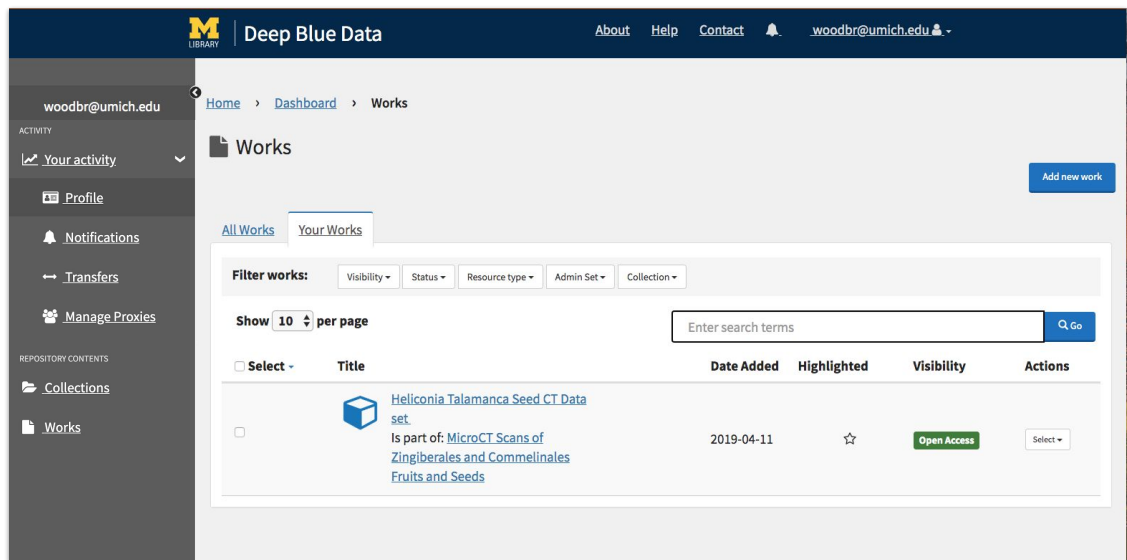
M
LIBRARY
Deep Blue Data

About Help Contact woodbr@umich.edu

woodbr@umich.edu
ACTIVITY
Your activity
Profile
Notifications
Transfers
Manage Proxies
REPOSITORY CONTENTS
Collections
Works

Home › Dashboard › Works

Works

Add new work

All Works Your Works

Filter works: Visibility Status Resource type Admin Set Collection

Show 10 per page

Enter search terms
Go

| Select | Title | Date Added | Highlighted | Visibility | Actions |
|---|---|---|---|---|---|
| | Heliconia Talamanca Seed CT Data set Is part of: MicroCT Scans of Zingiberales and Commelinales Fruits and Seeds | 2019-04-11 | | Open Access | Select |